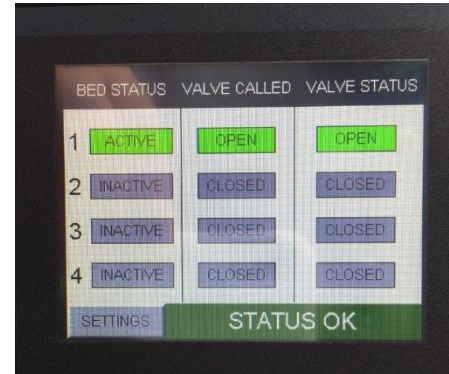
| | BED STATUS | VALVE CALLED | VALVE STATUS |
|---|---|---|---|
| 1 | ACTIVE | OPEN | OPEN |
| 2 | INACTIVE | CLOSED | CLOSED |
| 3 | INACTIVE | CLOSED | CLOSED |
| 4 | INACTIVE | CLOSED | CLOSED |

SETTINGS

STATUS OK